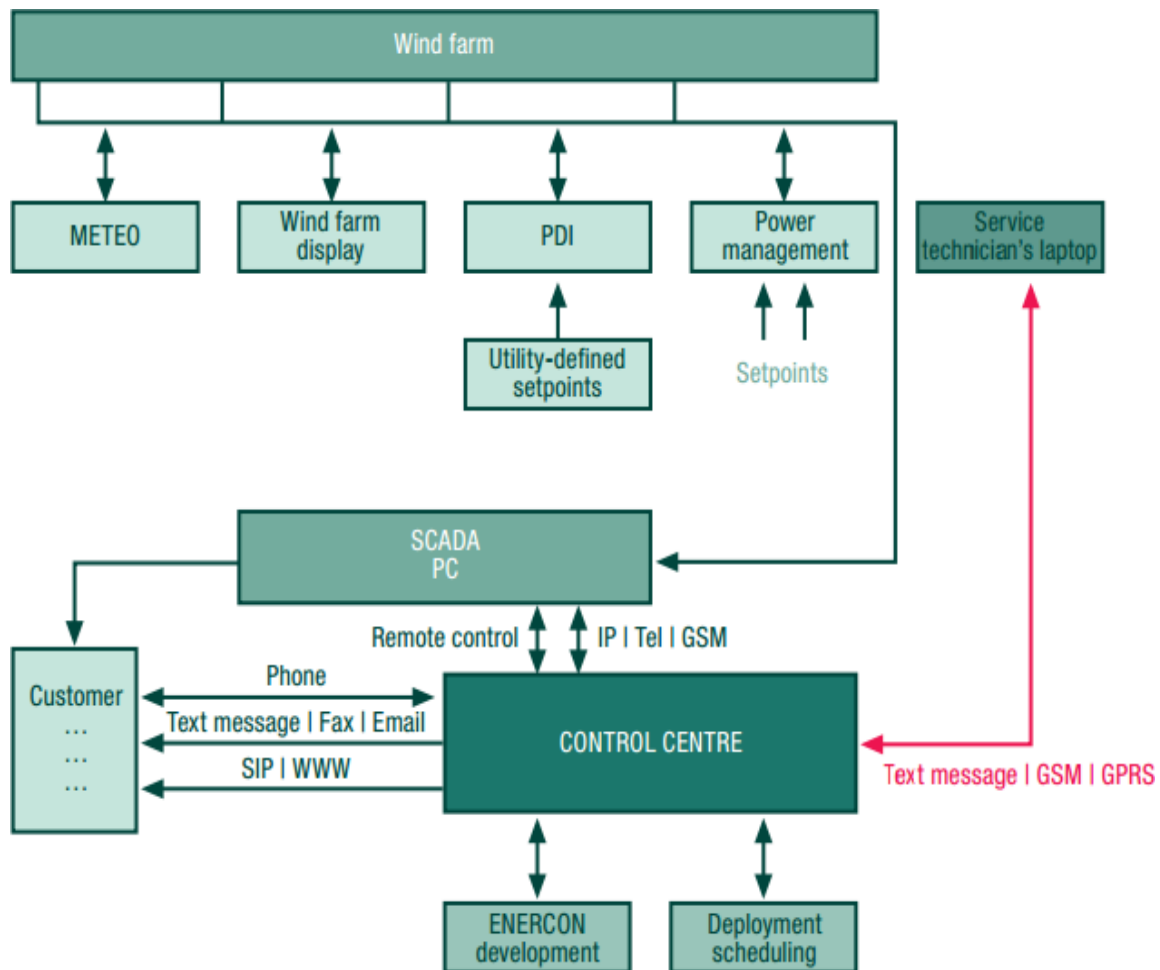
Wind farm

METEO

Wind farm display

PDI

Power management

Service technician's laptop

Utility-defined setpoints

Setpoints

SCADA PC

Remote control

IP | Tel | GSM

Customer
…
…
…

Phone

Text message | Fax | Email

SIP | WWW

CONTROL CENTRE

Text message | GSM | GPRS

ENERCON development

Deployment scheduling